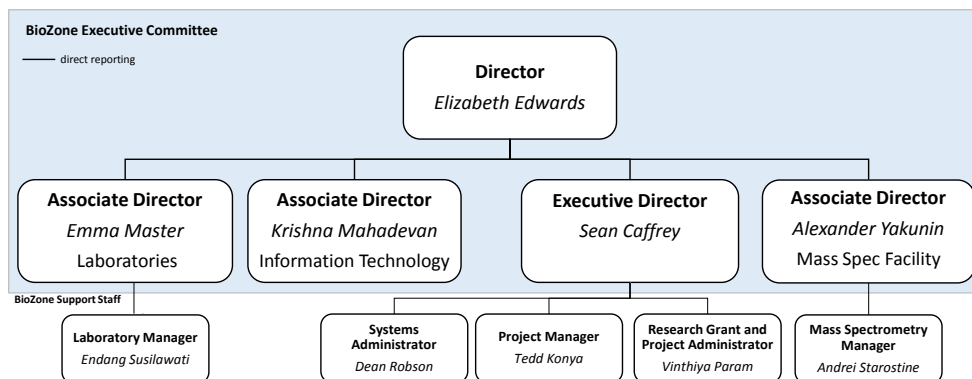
BioZone Executive Committee

direct reporting

Director
Elizabeth Edwards

Associate Director
Emma Master
Laboratories

Associate Director
Krishna Mahadevan
Information Technology

Executive Director
Sean Caffrey

Associate Director
Alexander Yakunin
Mass Spec Facility

BioZone Support Staff

Laboratory Manager
Endang Susilawati

Systems Administrator
Dean Robson

Project Manager
Tedd Konya

Research Grant and Project Administrator
Vinthiya Param

Mass Spectrometry Manager
Andrei Starostine